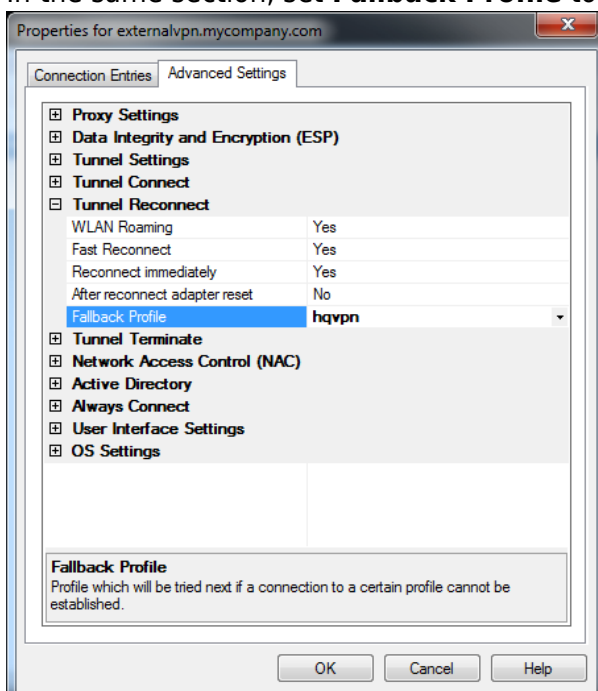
In the same section, set **Fallback Profile** to

Properties for externalvpn.mycompany.com

Connection Entries | Advanced Settings

⊞ Proxy Settings
⊞ Data Integrity and Encryption (ESP)
⊞ Tunnel Settings
⊞ Tunnel Connect
⊟ Tunnel Reconnect

| | |
|---|---|
| WLAN Roaming | Yes |
| Fast Reconnect | Yes |
| Reconnect immediately | Yes |
| After reconnect adapter reset | No |
| Fallback Profile | hqvpn |

⊞ Tunnel Terminate
⊞ Network Access Control (NAC)
⊞ Active Directory
⊞ Always Connect
⊞ User Interface Settings
⊞ OS Settings

Fallback Profile
Profile which will be tried next if a connection to a certain profile cannot be established.

OK Cancel Help